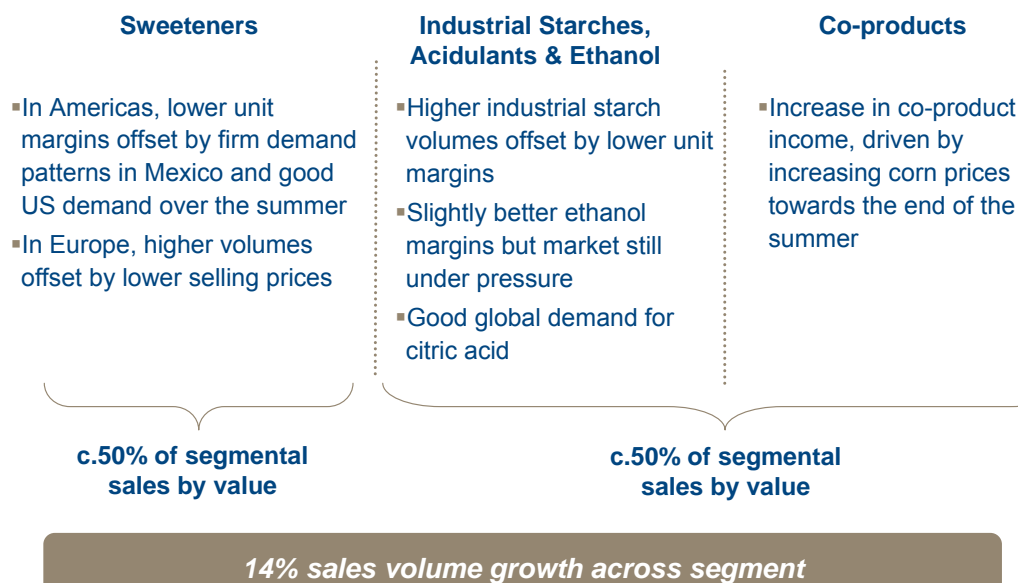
**Sweeteners**

- In Americas, lower unit margins offset by firm demand patterns in Mexico and good US demand over the summer
- In Europe, higher volumes offset by lower selling prices

**Industrial Starches, Acidulants & Ethanol**

- Higher industrial starch volumes offset by lower unit margins
- Slightly better ethanol margins but market still under pressure
- Good global demand for citric acid

**Co-products**

- Increase in co-product income, driven by increasing corn prices towards the end of the summer

c.50% of segmental sales by value

c.50% of segmental sales by value

14% sales volume growth across segment